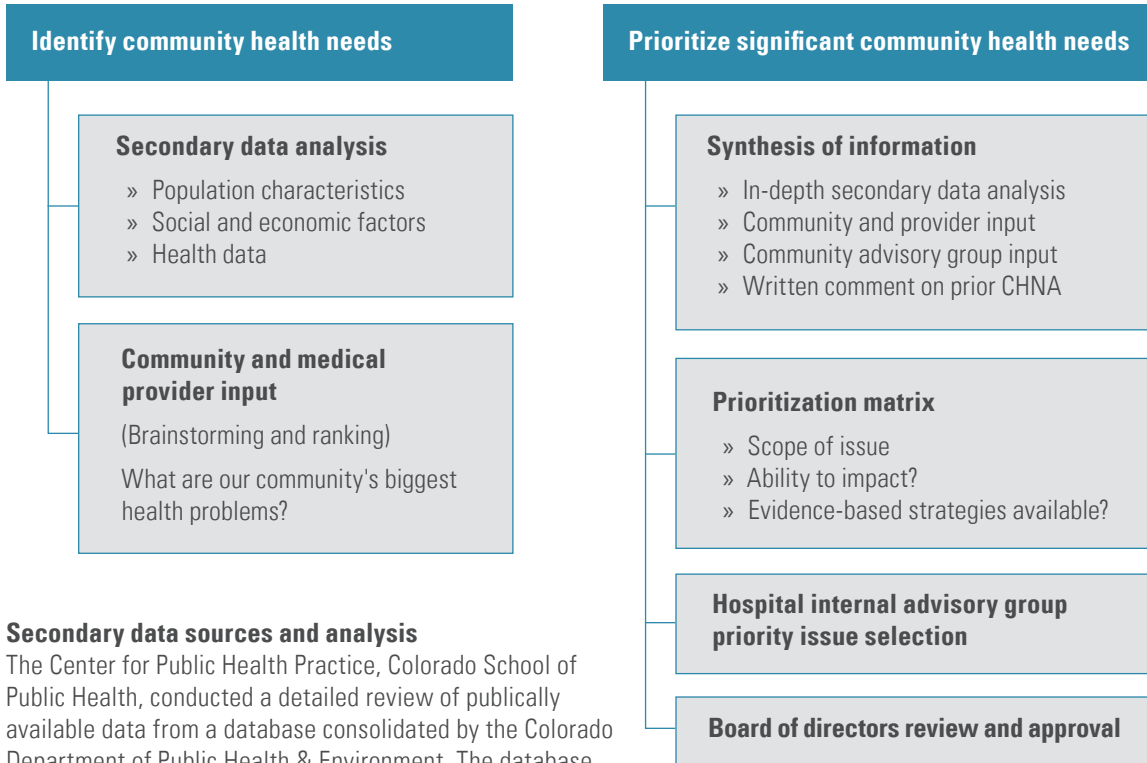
Identify community health needs

Secondary data analysis

» Population characteristics
» Social and economic factors
» Health data

Community and medical provider input

(Brainstorming and ranking)

What are our community's biggest health problems?

Secondary data sources and analysis

The Center for Public Health Practice, Colorado School of Public Health, conducted a detailed review of publically available data from a database consolidated by the Colorado Department of Public Health & Environment. The database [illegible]

Prioritize significant community health needs

Synthesis of information

» In-depth secondary data analysis
» Community and provider input
» Community advisory group input
» Written comment on prior CHNA

Prioritization matrix

» Scope of issue
» Ability to impact?
» Evidence-based strategies available?

Hospital internal advisory group priority issue selection

Board of directors review and approval